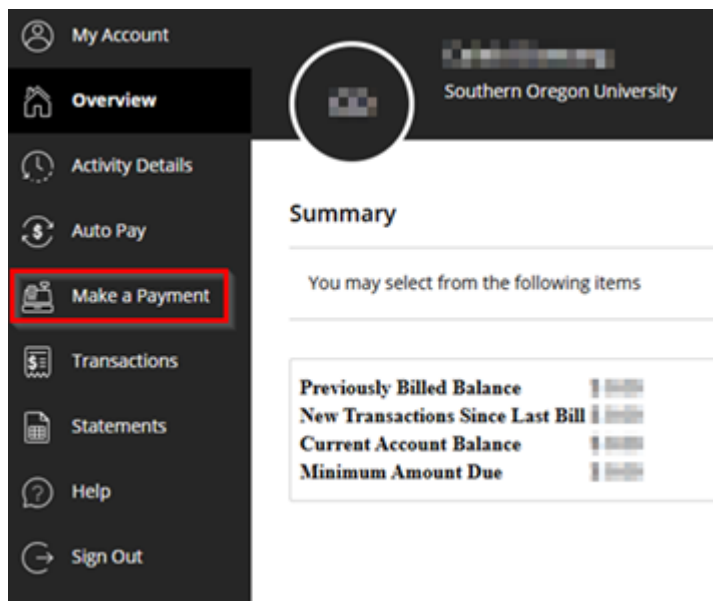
My Account
Overview
Activity Details
Auto Pay
Make a Payment
Transactions
Statements
Help
Sign Out

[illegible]
Southern Oregon University

Summary

You may select from the following items

Previously Billed Balance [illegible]
New Transactions Since Last Bill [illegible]
Current Account Balance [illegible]
Minimum Amount Due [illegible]